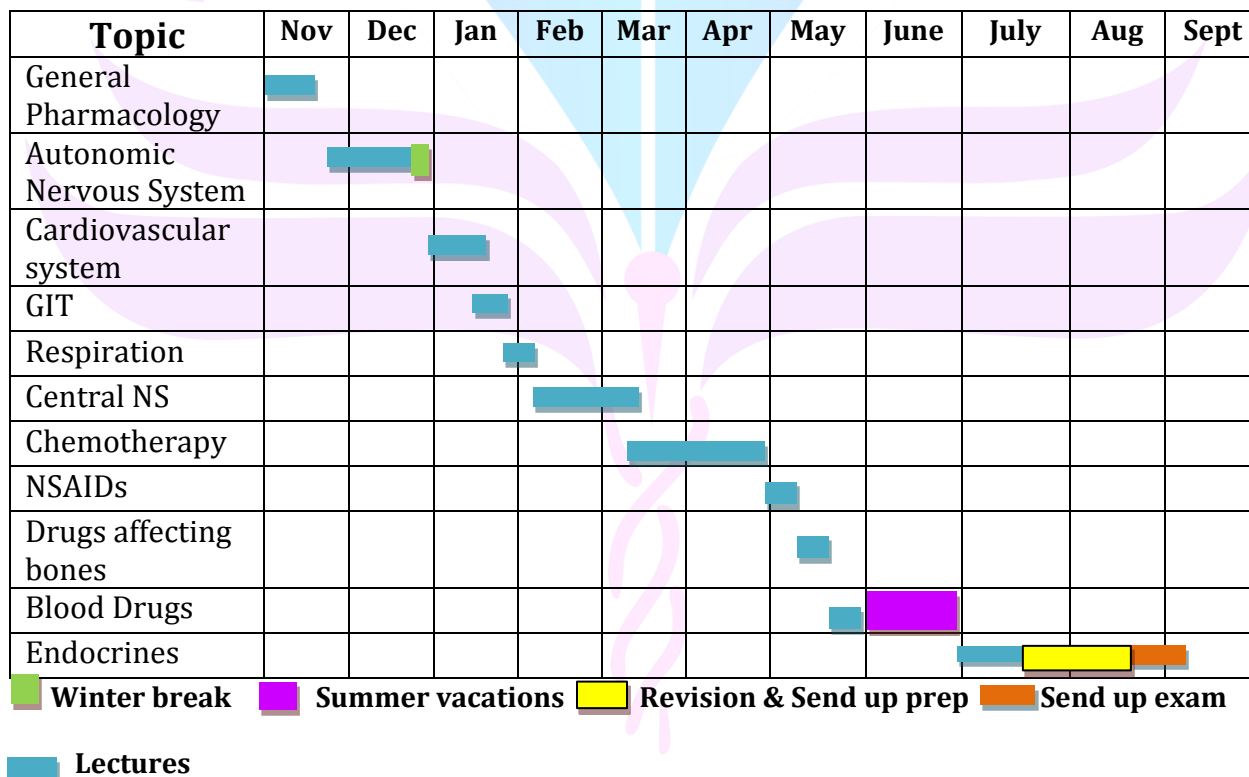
| Topic | Nov | Dec | Jan | Feb | Mar | Apr | May | June | July | Aug | Sept |
|---|---|---|---|---|---|---|---|---|---|---|---|
| General Pharmacology | | | | | | | | | | | |
| Autonomic Nervous System | | | | | | | | | | | |
| Cardiovascular system | | | | | | | | | | | |
| GIT | | | | | | | | | | | |
| Respiration | | | | | | | | | | | |
| Central NS | | | | | | | | | | | |
| Chemotherapy | | | | | | | | | | | |
| NSAIDs | | | | | | | | | | | |
| Drugs affecting bones | | | | | | | | | | | |
| Blood Drugs | | | | | | | | | | | |
| Endocrines | | | | | | | | | | | |

Winter break Summer vacations Revision & Send up prep Send up exam

Lectures